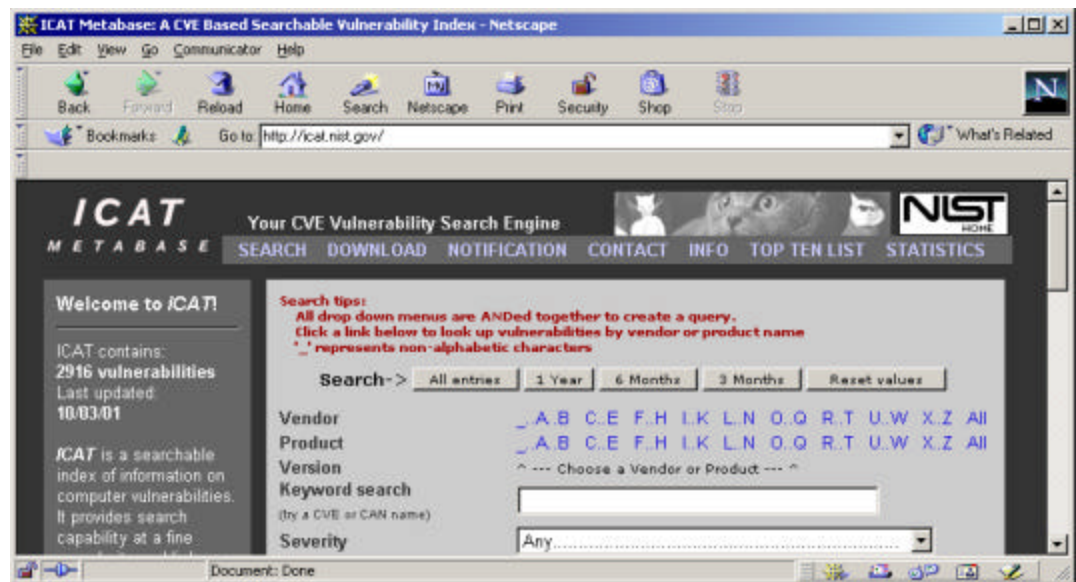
ICAT Metabase: A CVE Based Searchable Vulnerability Index - Netscape

File Edit View Go Communicator Help

Back Forward Reload Home Search Netscape Print Security Shop Stop

Bookmarks Go to: http://icat.nist.gov/ What's Related

ICAT METABASE

Your CVE Vulnerability Search Engine

NIST HOME

SEARCH DOWNLOAD NOTIFICATION CONTACT INFO TOP TEN LIST STATISTICS

Welcome to ICAT!

ICAT contains: 2916 vulnerabilities
Last updated: 10/03/01

ICAT is a searchable index of information on computer vulnerabilities. It provides search capability at a fine

Search tips:
All drop down menus are ANDed together to create a query.
Click a link below to look up vulnerabilities by vendor or product name
'_' represents non-alphabetic characters

Search-> All entries 1 Year 6 Months 3 Months Reset values

Vendor _ A..B C..E F..H I..K L..N O..Q R..T U..W X..Z All
Product _ A..B C..E F..H I..K L..N O..Q R..T U..W X..Z All
Version ^ --- Choose a Vendor or Product --- ^
Keyword search
(try a CVE or CAN name)
Severity Any

Document: Done